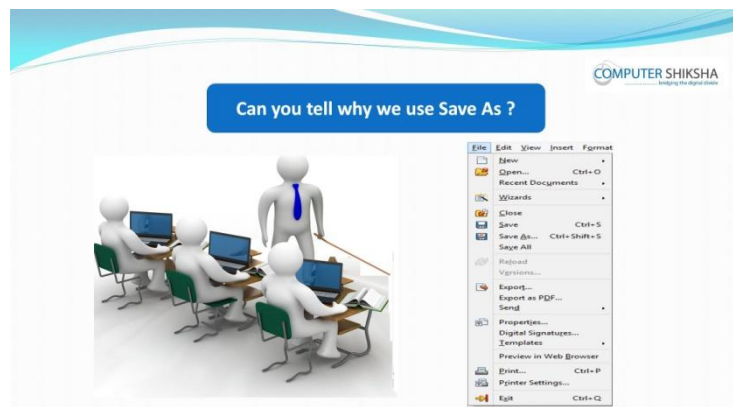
COMPUTER SHIKSHA
bridging the digital divide

Can you tell why we use Save As ?

File Edit View Insert Format
New
Open... Ctrl+O
Recent Documents
Wizards
Close
Save Ctrl+S
Save As... Ctrl+Shift+S
Save All
Reload
Versions...
Export...
Export as PDF...
Send
Properties...
Digital Signatures...
Templates
Preview in Web Browser
Print... Ctrl+P
Printer Settings...
Exit Ctrl+Q